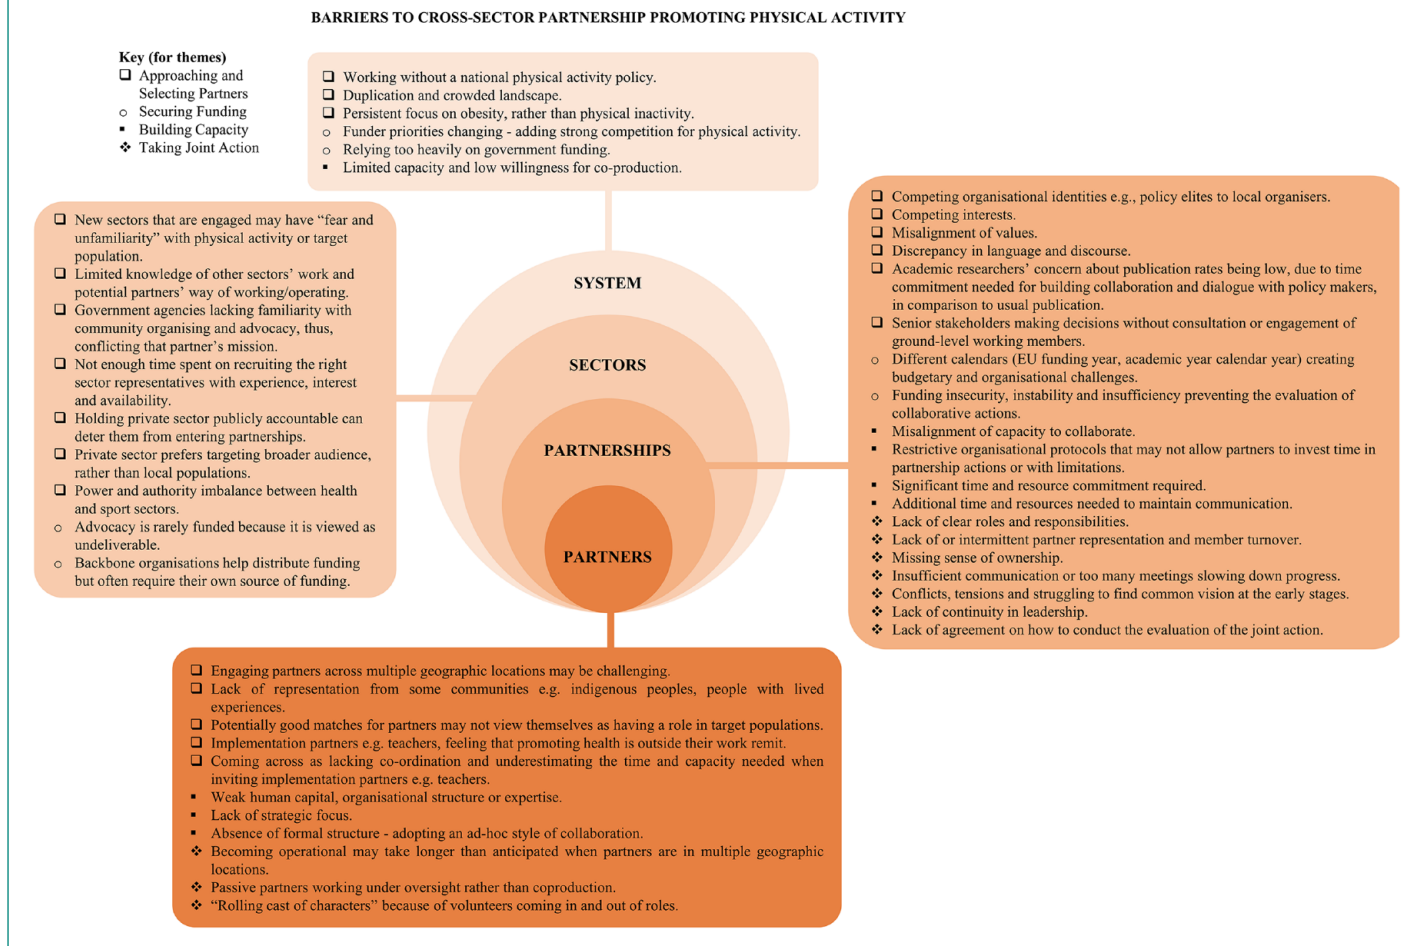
BARRIERS TO CROSS-SECTOR PARTNERSHIP PROMOTING PHYSICAL ACTIVITY

Key (for themes)
❑ Approaching and Selecting Partners
○ Securing Funding
▪ Building Capacity
❖ Taking Joint Action

❑ Working without a national physical activity policy.
❑ Duplication and crowded landscape.
❑ Persistent focus on obesity, rather than physical inactivity.
○ Funder priorities changing - adding strong competition for physical activity.
○ Relying too heavily on government funding.
▪ Limited capacity and low willingness for co-production.

❑ New sectors that are engaged may have "fear and unfamiliarity" with physical activity or target population.
❑ Limited knowledge of other sectors' work and potential partners' way of working/operating.
❑ Government agencies lacking familiarity with community organising and advocacy, thus, conflicting that partner's mission.
❑ Not enough time spent on recruiting the right sector representatives with experience, interest and availability.
❑ Holding private sector publicly accountable can deter them from entering partnerships.
❑ Private sector prefers targeting broader audience, rather than local populations.
❑ Power and authority imbalance between health and sport sectors.
○ Advocacy is rarely funded because it is viewed as undeliverable.
○ Backbone organisations help distribute funding but often require their own source of funding.

SYSTEM

SECTORS

PARTNERSHIPS

PARTNERS

❑ Competing organisational identities e.g., policy elites to local organisers.
❑ Competing interests.
❑ Misalignment of values.
❑ Discrepancy in language and discourse.
❑ Academic researchers' concern about publication rates being low, due to time commitment needed for building collaboration and dialogue with policy makers, in comparison to usual publication.
❑ Senior stakeholders making decisions without consultation or engagement of ground-level working members.
○ Different calendars (EU funding year, academic year calendar year) creating budgetary and organisational challenges.
○ Funding insecurity, instability and insufficiency preventing the evaluation of collaborative actions.
▪ Misalignment of capacity to collaborate.
▪ Restrictive organisational protocols that may not allow partners to invest time in partnership actions or with limitations.
▪ Significant time and resource commitment required.
▪ Additional time and resources needed to maintain communication.
❖ Lack of clear roles and responsibilities.
❖ Lack of or intermittent partner representation and member turnover.
❖ Missing sense of ownership.
❖ Insufficient communication or too many meetings slowing down progress.
❖ Conflicts, tensions and struggling to find common vision at the early stages.
❖ Lack of continuity in leadership.
❖ Lack of agreement on how to conduct the evaluation of the joint action.

❑ Engaging partners across multiple geographic locations may be challenging.
❑ Lack of representation from some communities e.g. indigenous peoples, people with lived experiences.
❑ Potentially good matches for partners may not view themselves as having a role in target populations.
❑ Implementation partners e.g. teachers, feeling that promoting health is outside their work remit.
❑ Coming across as lacking co-ordination and underestimating the time and capacity needed when inviting implementation partners e.g. teachers.
▪ Weak human capital, organisational structure or expertise.
▪ Lack of strategic focus.
▪ Absence of formal structure - adopting an ad-hoc style of collaboration.
❖ Becoming operational may take longer than anticipated when partners are in multiple geographic locations.
❖ Passive partners working under oversight rather than coproduction.
❖ "Rolling cast of characters" because of volunteers coming in and out of roles.